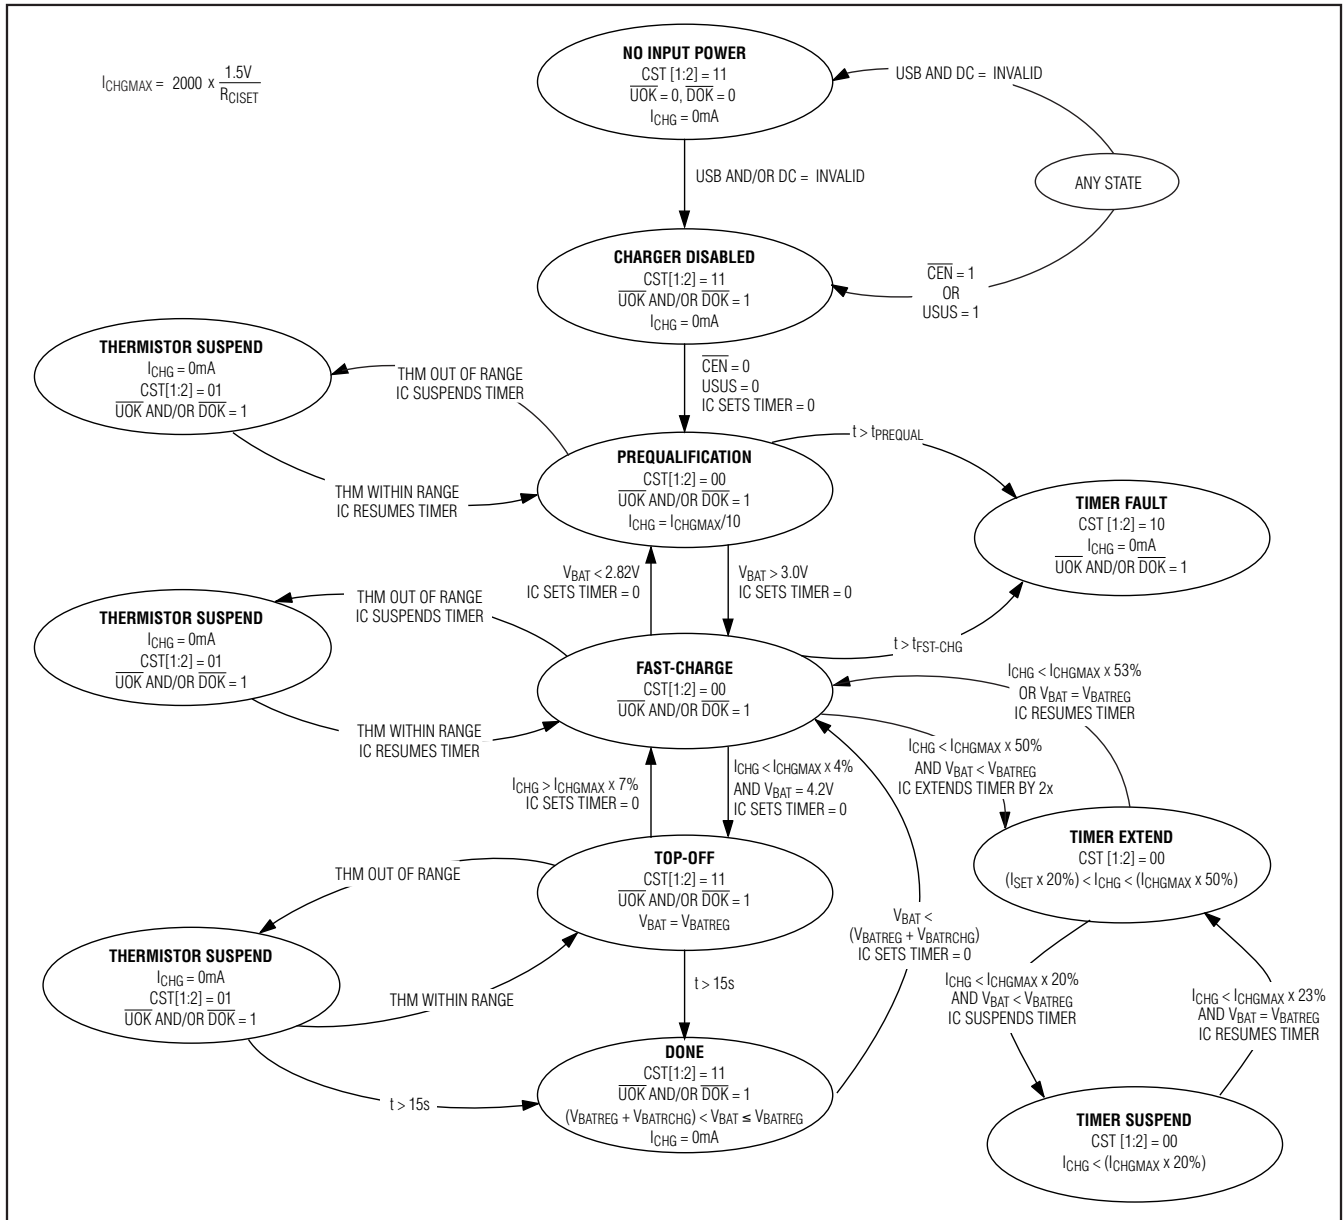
$I_{CHGMAX} = 2000 \times \frac{1.5V}{R_{CISET}}$

**NO INPUT POWER**
CST [1:2] = 11
$\overline{UOK}$ = 0, $\overline{DOK}$ = 0
$I_{CHG}$ = 0mA

USB AND DC = INVALID

ANY STATE

USB AND/OR DC = INVALID

**CHARGER DISABLED**
CST[1:2] = 11
$\overline{UOK}$ AND/OR $\overline{DOK}$ = 1
$I_{CHG}$ = 0mA

$\overline{CEN}$ = 1
OR
USUS = 1

**THERMISTOR SUSPEND**
$I_{CHG}$ = 0mA
CST[1:2] = 01
$\overline{UOK}$ AND/OR $\overline{DOK}$ = 1

THM OUT OF RANGE
IC SUSPENDS TIMER

$\overline{CEN}$ = 0
USUS = 0
IC SETS TIMER = 0

t > $t_{PREQUAL}$

**PREQUALIFICATION**
CST[1:2] = 00
$\overline{UOK}$ AND/OR $\overline{DOK}$ = 1
$I_{CHG} = I_{CHGMAX}/10$

THM WITHIN RANGE
IC RESUMES TIMER

**TIMER FAULT**
CST [1:2] = 10
$I_{CHG}$ = 0mA
$\overline{UOK}$ AND/OR $\overline{DOK}$ = 1

$V_{BAT}$ < 2.82V
IC SETS TIMER = 0

$V_{BAT}$ > 3.0V
IC SETS TIMER = 0

THM OUT OF RANGE
IC SUSPENDS TIMER

**THERMISTOR SUSPEND**
$I_{CHG}$ = 0mA
CST[1:2] = 01
$\overline{UOK}$ AND/OR $\overline{DOK}$ = 1

t > $t_{FST-CHG}$

**FAST-CHARGE**
CST[1:2] = 00
$\overline{UOK}$ AND/OR $\overline{DOK}$ = 1

$I_{CHG} < I_{CHGMAX}$ x 53%
OR $V_{BAT} = V_{BATREG}$
IC RESUMES TIMER

THM WITHIN RANGE
IC RESUMES TIMER

$I_{CHG} < I_{CHGMAX}$ x 50%
AND $V_{BAT} < V_{BATREG}$
IC EXTENDS TIMER BY 2x

$I_{CHG} > I_{CHGMAX}$ x 7%
IC SETS TIMER = 0

$I_{CHG} < I_{CHGMAX}$ x 4%
AND $V_{BAT}$ = 4.2V
IC SETS TIMER = 0

**TIMER EXTEND**
CST [1:2] = 00
($I_{SET}$ x 20%) < $I_{CHG}$ < ($I_{CHGMAX}$ x 50%)

THM OUT OF RANGE

**TOP-OFF**
CST[1:2] = 11
$\overline{UOK}$ AND/OR $\overline{DOK}$ = 1
$V_{BAT} = V_{BATREG}$

$V_{BAT}$ <
($V_{BATREG}$ + $V_{BATRCHG}$)
IC SETS TIMER = 0

**THERMISTOR SUSPEND**
$I_{CHG}$ = 0mA
CST[1:2] = 01
$\overline{UOK}$ AND/OR $\overline{DOK}$ = 1

THM WITHIN RANGE

t > 15s

$I_{CHG} < I_{CHGMAX}$ x 20%
AND $V_{BAT} < V_{BATREG}$
IC SUSPENDS TIMER

$I_{CHG} < I_{CHGMAX}$ x 23%
AND $V_{BAT} = V_{BATREG}$
IC RESUMES TIMER

**DONE**
CST[1:2] = 11
$\overline{UOK}$ AND/OR $\overline{DOK}$ = 1
($V_{BATREG}$ + $V_{BATRCHG}$) < $V_{BAT} \leq V_{BATREG}$
$I_{CHG}$ = 0mA

t > 15s

**TIMER SUSPEND**
CST [1:2] = 00
$I_{CHG}$ < ($I_{CHGMAX}$ x 20%)